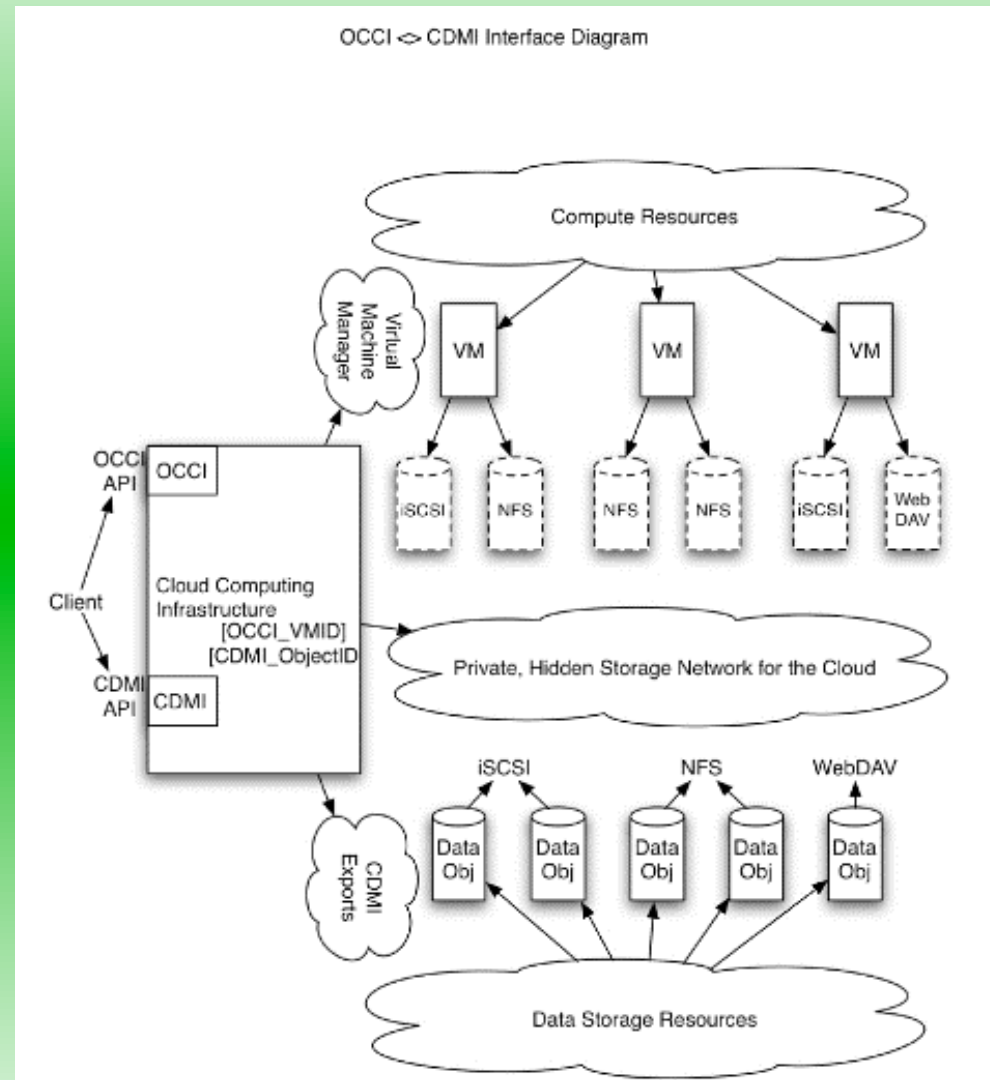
OCCI <> CDMI Interface Diagram

Compute Resources

Virtual Machine Manager

VM

VM

VM

OCCI API

OCCI

iSCSI

NFS

NFS

NFS

iSCSI

Web DAV

Client

Cloud Computing Infrastructure [OCCI_VMID] [CDMI_ObjectID]

CDMI API

CDMI

Private, Hidden Storage Network for the Cloud

iSCSI

NFS

WebDAV

CDMI Exports

Data Obj

Data Obj

Data Obj

Data Obj

Data Obj

Data Storage Resources